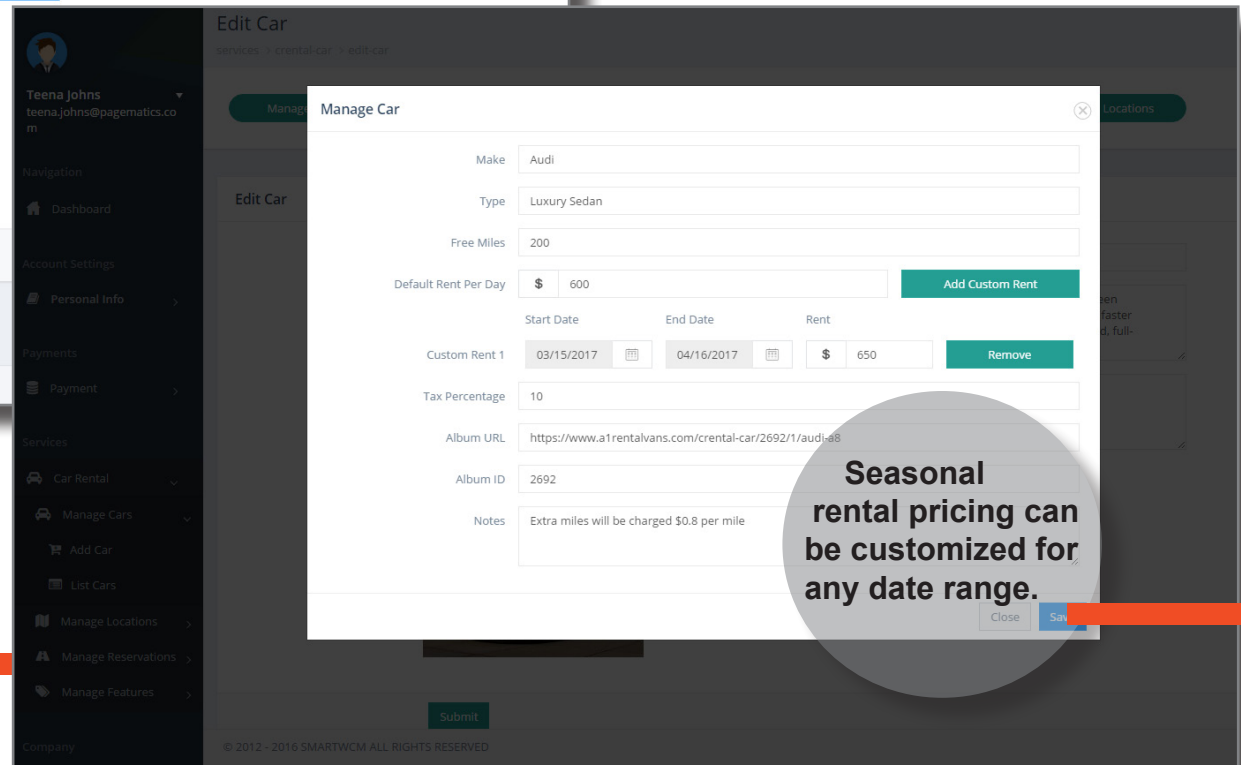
Edit Car
services > crental-car > edit-car

Teena Johns
teena.johns@pagematics.com

Navigation
Dashboard
Account Settings
Personal Info
Payments
Payment
Services
Car Rental
Manage Cars
Add Car
List Cars
Manage Locations
Manage Reservations
Manage Features
Company

Manage
Locations

Edit Car

Manage Car

Make Audi
Type Luxury Sedan
Free Miles 200
Default Rent Per Day $ 600
Add Custom Rent

| | Start Date | End Date | Rent | |
|---|---|---|---|---|
| Custom Rent 1 | 03/15/2017 | 04/16/2017 | $ 650 | Remove |

Tax Percentage 10
Album URL https://www.a1rentalvans.com/crental-car/2692/1/audi-a8
Album ID 2692
Notes Extra miles will be charged $0.8 per mile

Close
Sav

Seasonal rental pricing can be customized for any date range.

een
faster
d, full-

Submit

© 2012 - 2016 SMARTWCM ALL RIGHTS RESERVED